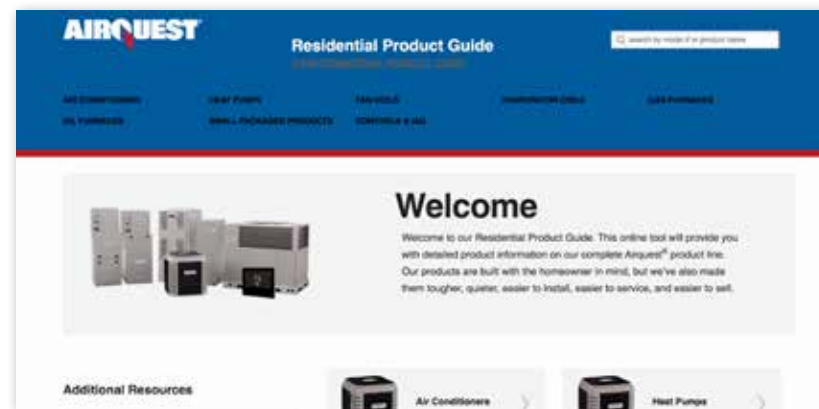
AIRQUEST

Residential Product Guide

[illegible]

search by model # or product name

AIR CONDITIONERS
HEAT PUMPS
FAN COILS
EVAPORATOR COILS
GAS FURNACES
OIL FURNACES
SMALL PACKAGED PRODUCTS
CONTROLS & IAQ

Welcome

Welcome to our Residential Product Guide. This online tool will provide you with detailed product information on our complete Airquest® product line. Our products are built with the homeowner in mind, but we've also made them tougher, quieter, easier to install, easier to service, and easier to sell.

Additional Resources

Air Conditioners

Heat Pumps